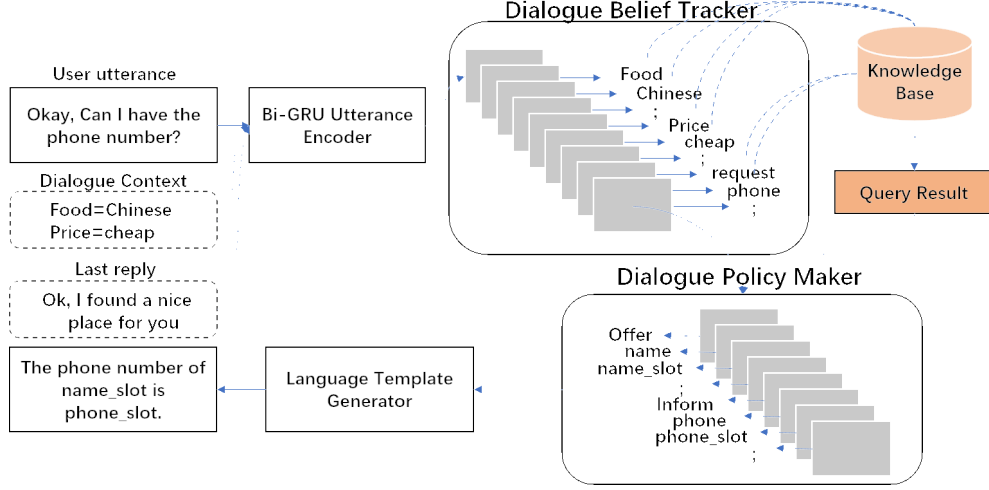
Dialogue Belief Tracker

User utterance

Okay, Can I have the phone number?

Bi-GRU Utterance Encoder

Food
Chinese
;
Price
cheap
;
request
phone
;

Knowledge Base

Query Result

Dialogue Context

Food=Chinese
Price=cheap

Last reply

Ok, I found a nice place for you

Dialogue Policy Maker

Offer
name
name_slot
;
Inform
phone
phone_slot
;

The phone number of name_slot is phone_slot.

Language Template Generator